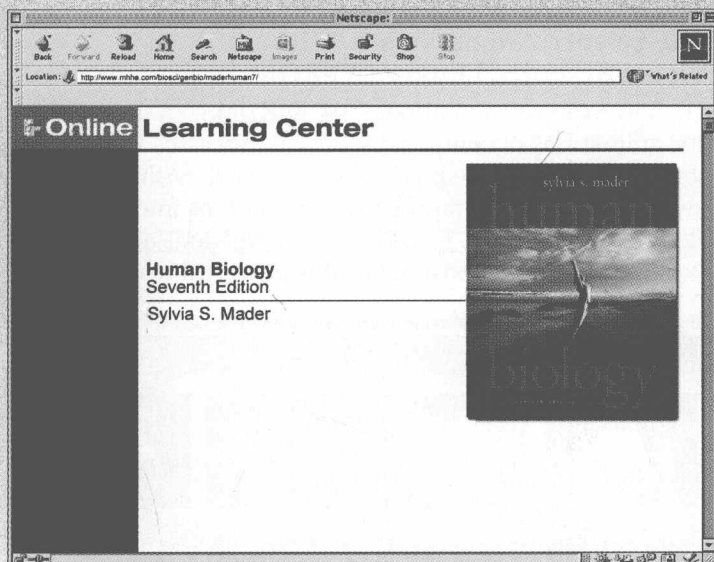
Netscape:

Back Forward Reload Home Search Netscape Images Print Security Shop Stop

N

Location: http://www.mhhe.com/biosci/genbio/maderhuman7/

What's Related

Online Learning Center

Human Biology
Seventh Edition

Sylvia S. Mader

sylvia s. mader

human

biology

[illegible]